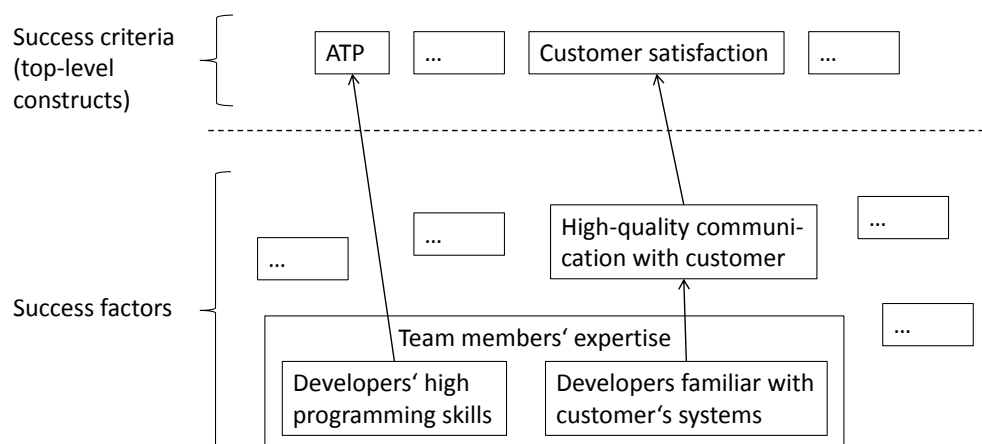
Success criteria (top-level constructs)

ATP

…

Customer satisfaction

…

Success factors

…

…

High-quality communication with customer

…

…

Team members‘ expertise

Developers‘ high programming skills

Developers familiar with customer‘s systems